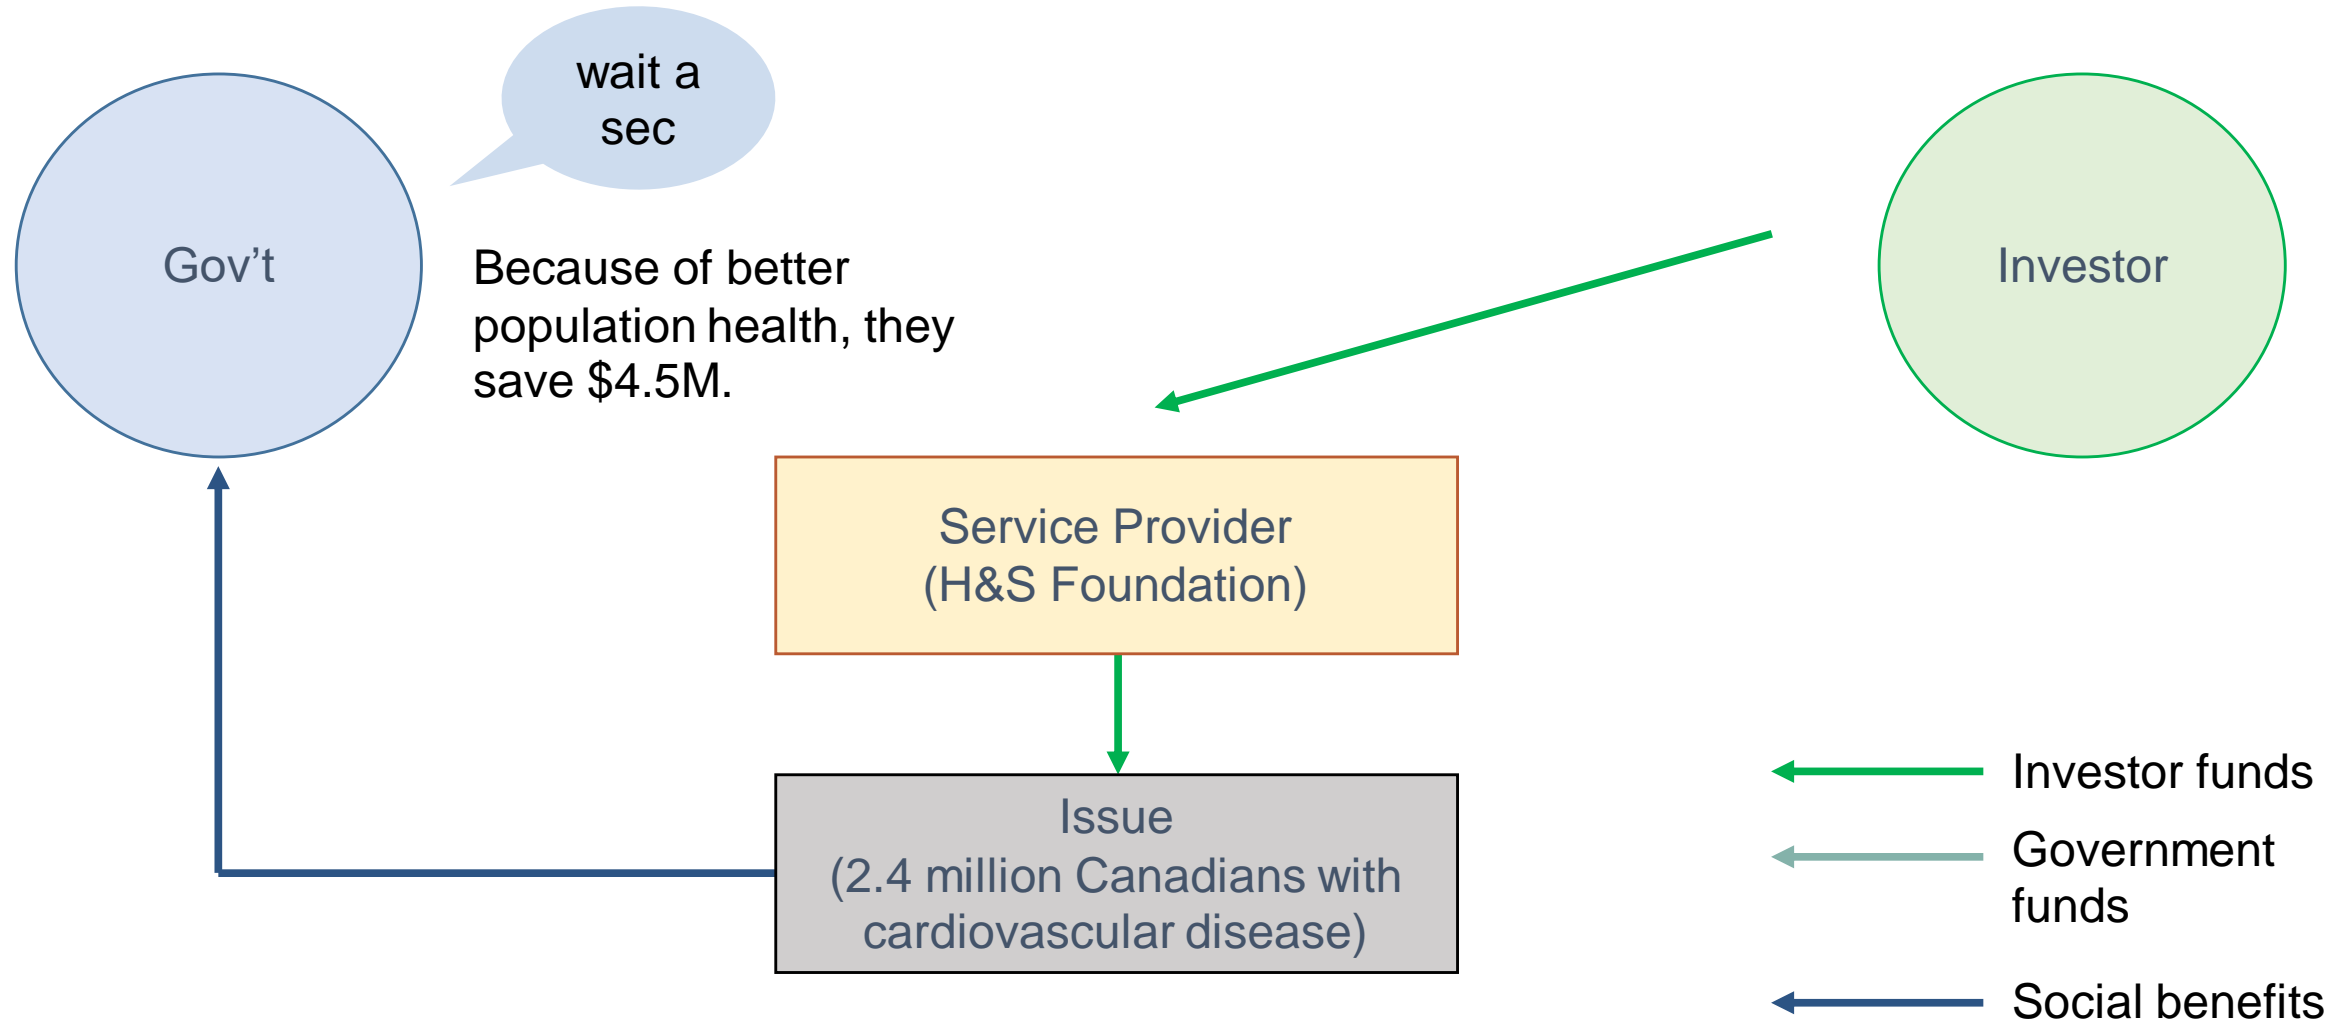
wait a sec

Gov't

Because of better population health, they save $4.5M.

Investor

Service Provider
(H&S Foundation)

Issue
(2.4 million Canadians with cardiovascular disease)

Investor funds

Government funds

Social benefits